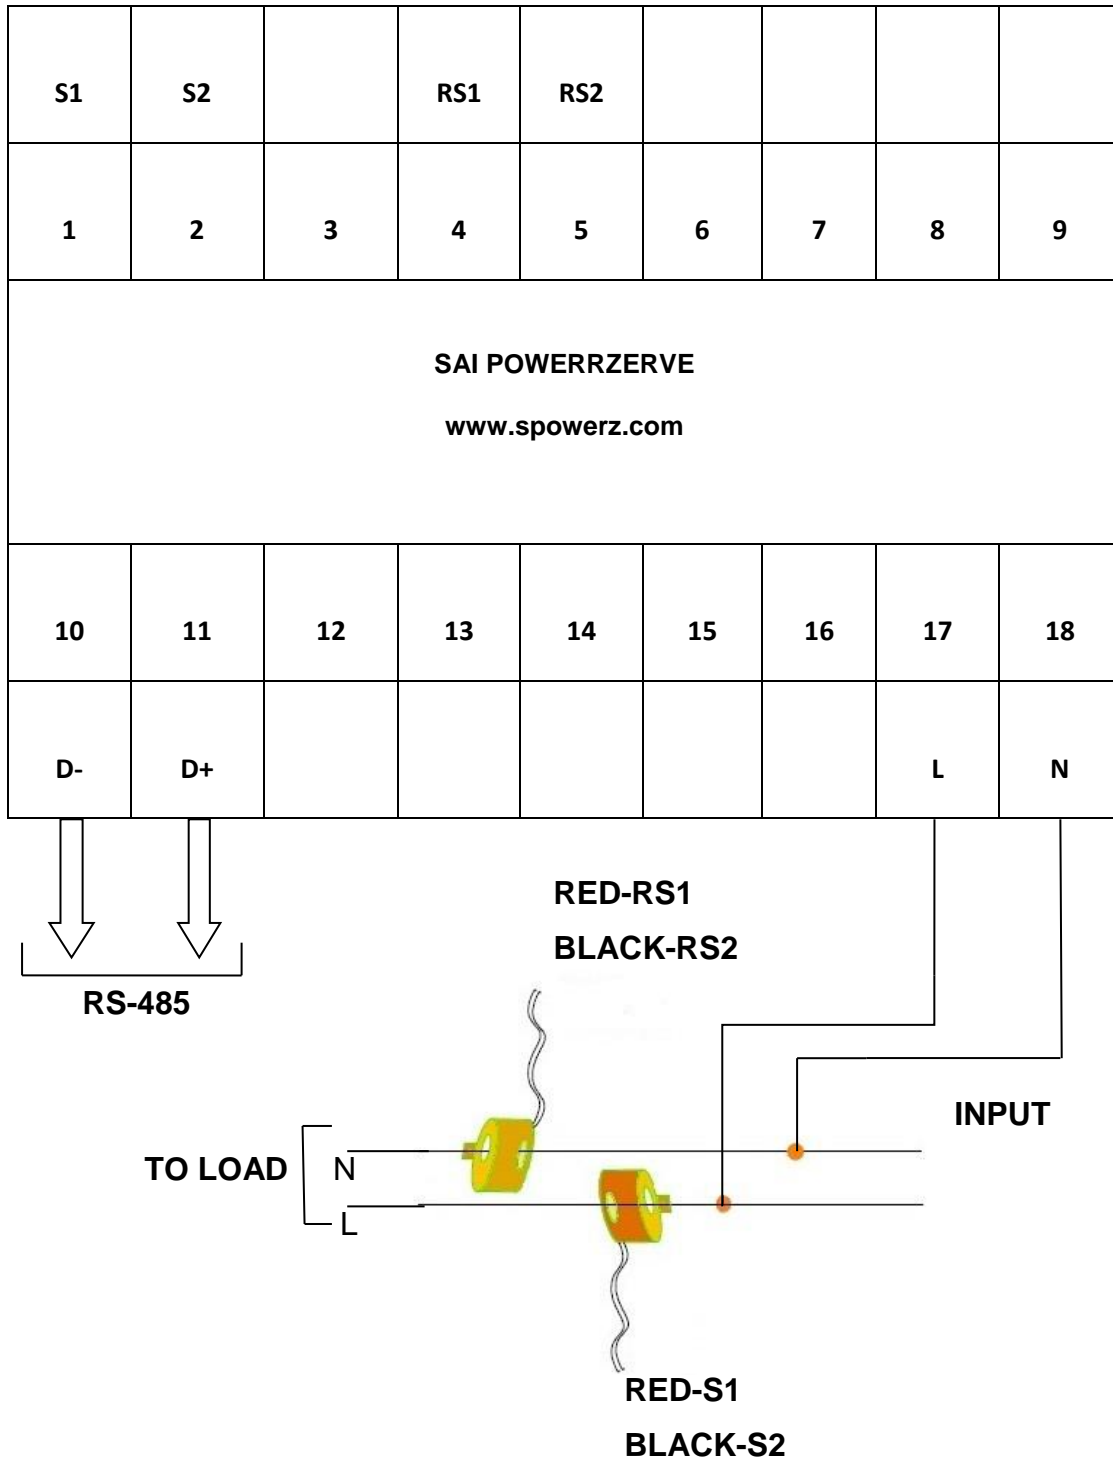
| S1 | S2 | | RS1 | RS2 | | | | |
|---|---|---|---|---|---|---|---|---|
| 1 | 2 | 3 | 4 | 5 | 6 | 7 | 8 | 9 |

SAI POWERRZERVE

www.spowerz.com

| 10 | 11 | 12 | 13 | 14 | 15 | 16 | 17 | 18 |
|---|---|---|---|---|---|---|---|---|
| D- | D+ | | | | | | L | N |

RS-485

RED-RS1
BLACK-RS2

INPUT

TO LOAD N L

RED-S1
BLACK-S2